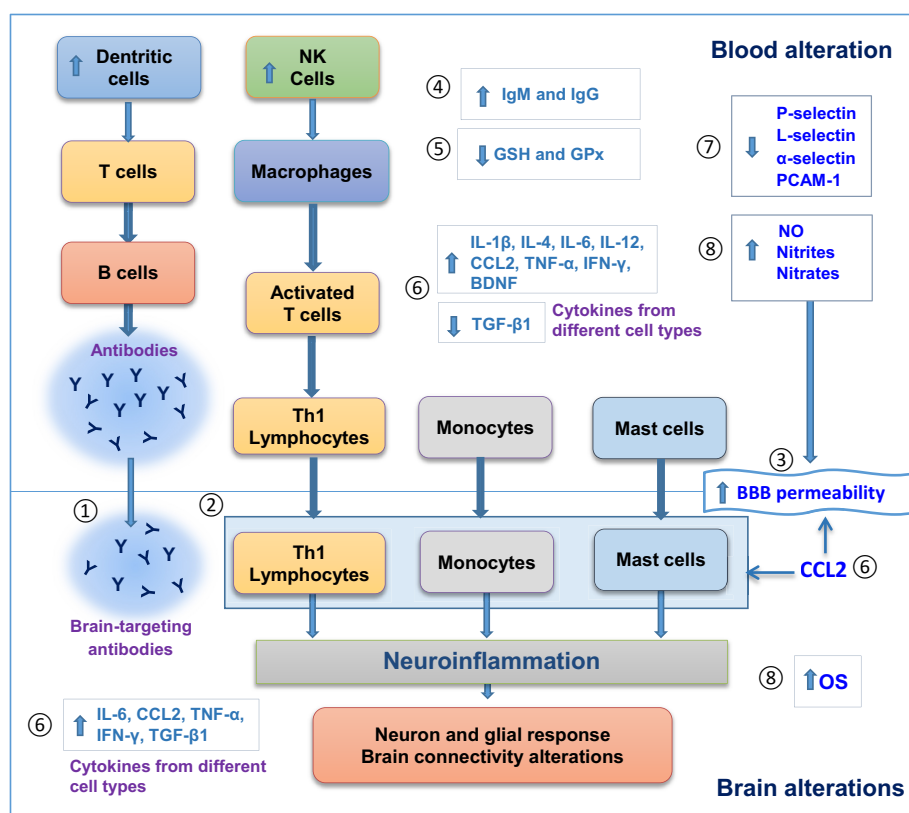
Blood alteration

Dentritic cells

NK Cells

T cells

Macrophages

B cells

Activated T cells

Antibodies

④ IgM and IgG

⑤ GSH and GPx

⑥ IL-1β, IL-4, IL-6, IL-12, CCL2, TNF-α, IFN-γ, BDNF

TGF-β1

Cytokines from different cell types

⑦ P-selectin L-selectin α-selectin PCAM-1

⑧ NO Nitrites Nitrates

Th1 Lymphocytes

Monocytes

Mast cells

③ BBB permeability

①

②

Th1 Lymphocytes

Monocytes

Mast cells

CCL2 ⑥

Brain-targeting antibodies

Neuroinflammation

⑧ OS

⑥ IL-6, CCL2, TNF-α, IFN-γ, TGF-β1

Cytokines from different cell types

Neuron and glial response
Brain connectivity alterations

Brain alterations